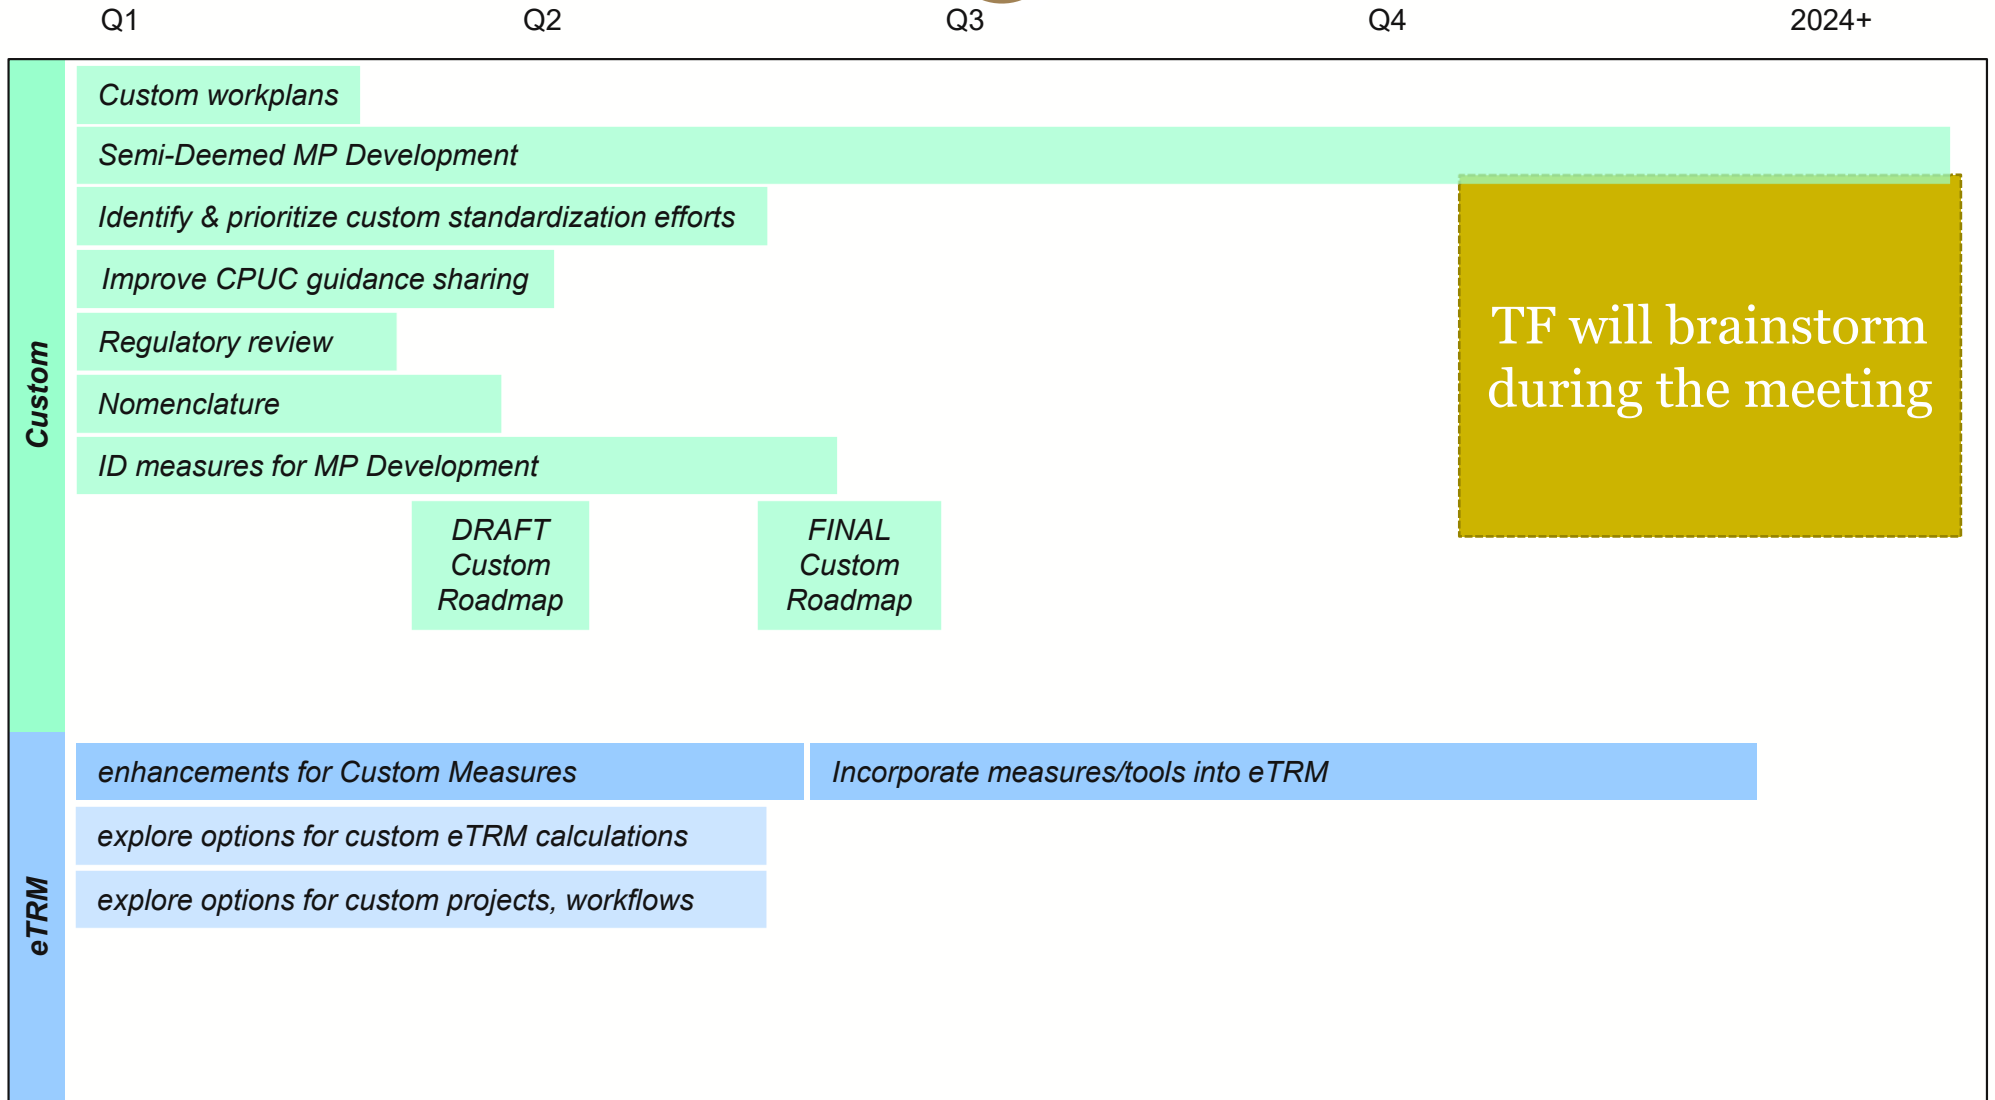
Q1 Q2 Q3 Q4 2024+

Custom

Custom workplans

Semi-Deemed MP Development

Identify & prioritize custom standardization efforts

Improve CPUC guidance sharing

Regulatory review

Nomenclature

ID measures for MP Development

DRAFT Custom Roadmap

FINAL Custom Roadmap

TF will brainstorm during the meeting

eTRM

enhancements for Custom Measures

Incorporate measures/tools into eTRM

explore options for custom eTRM calculations

explore options for custom projects, workflows